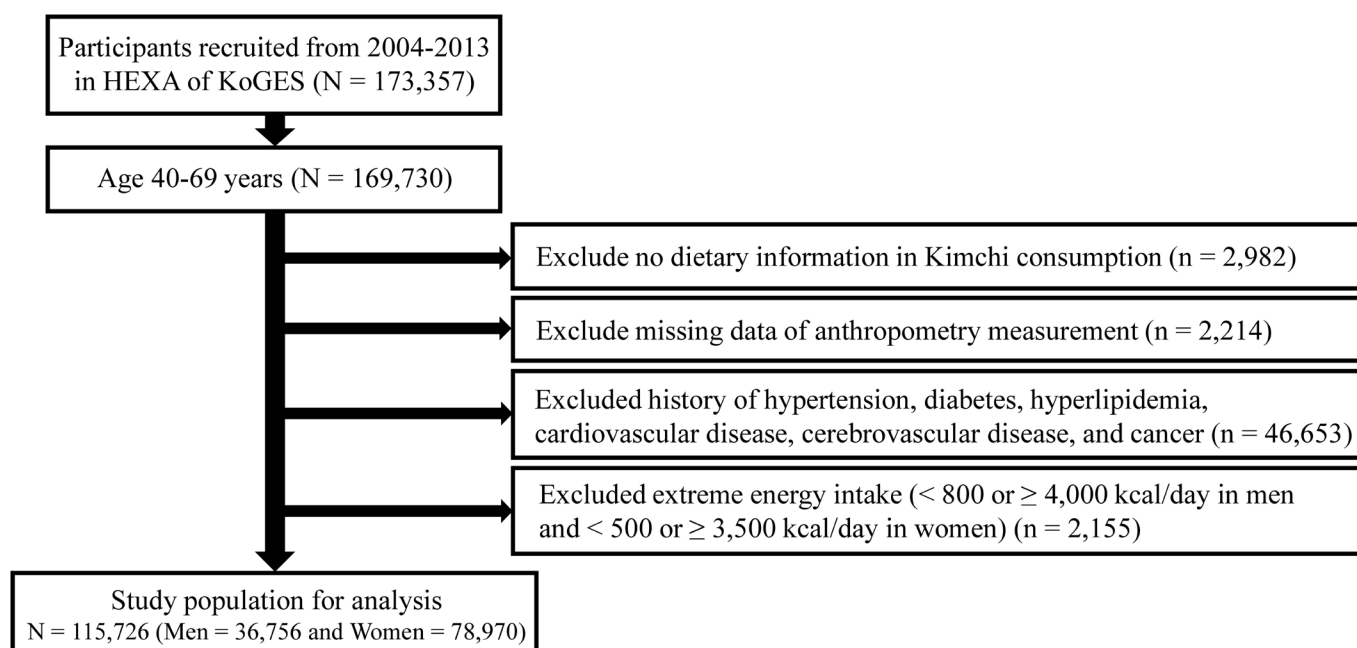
Participants recruited from 2004-2013 in HEXA of KoGES (N = 173,357)

Age 40-69 years (N = 169,730)

Exclude no dietary information in Kimchi consumption (n = 2,982)

Exclude missing data of anthropometry measurement (n = 2,214)

Excluded history of hypertension, diabetes, hyperlipidemia, cardiovascular disease, cerebrovascular disease, and cancer (n = 46,653)

Excluded extreme energy intake ($<$ 800 or $\geq$ 4,000 kcal/day in men and $<$ 500 or $\geq$ 3,500 kcal/day in women) (n = 2,155)

Study population for analysis
N = 115,726 (Men = 36,756 and Women = 78,970)